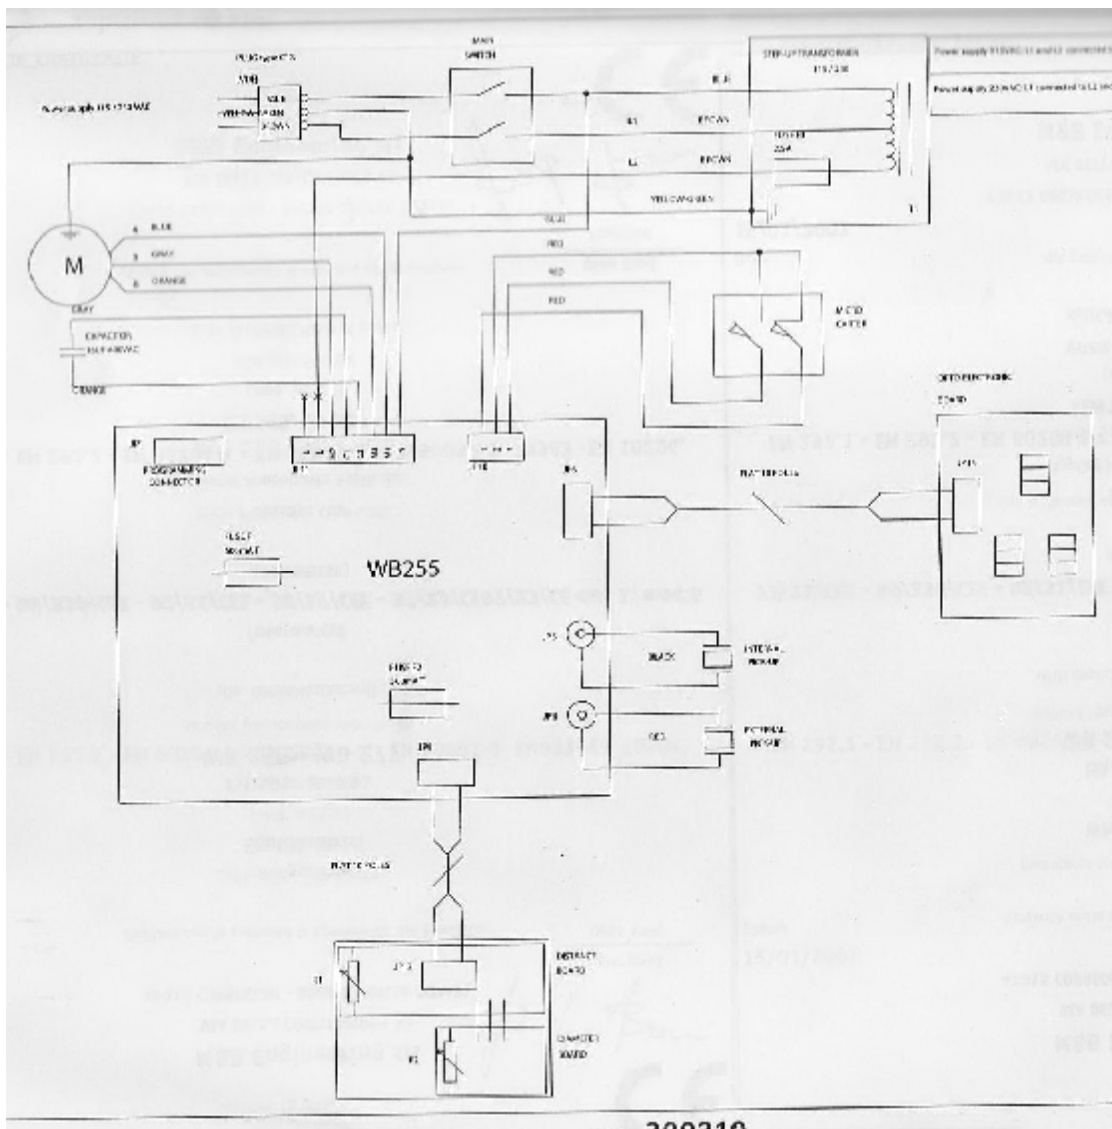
PLUG type E/S

MAIN SWITCH

STEP-UP TRANSFORMER 115/230

Power supply 115VAC L1 and L2 connected

Power supply 230VAC L1 connected to L2

Power supply 115/230VAC

BLUE

BROWN

BROWN

YELLOW/GREEN

FUSE T 2,5A

L1

L2

BLUE

GRAY

ORANGE

M

GRAY

CAPACITOR

ORANGE

BLUE

RED

RED

RED

MICRO SWITCH

OPTO ELECTRONIC BOARD

JP

PROGRAMMING CONNECTOR

J11

J10

J14

FLAT CABLE

RESET BUTTON

WB255

J15

BLACK

EXTERNAL PICKUP

FUSE

J16

RED

INTERNAL PICKUP

J18

FLAT CABLE

DISTANCE BOARD

DIAMETER BOARD

P1

P2

300210